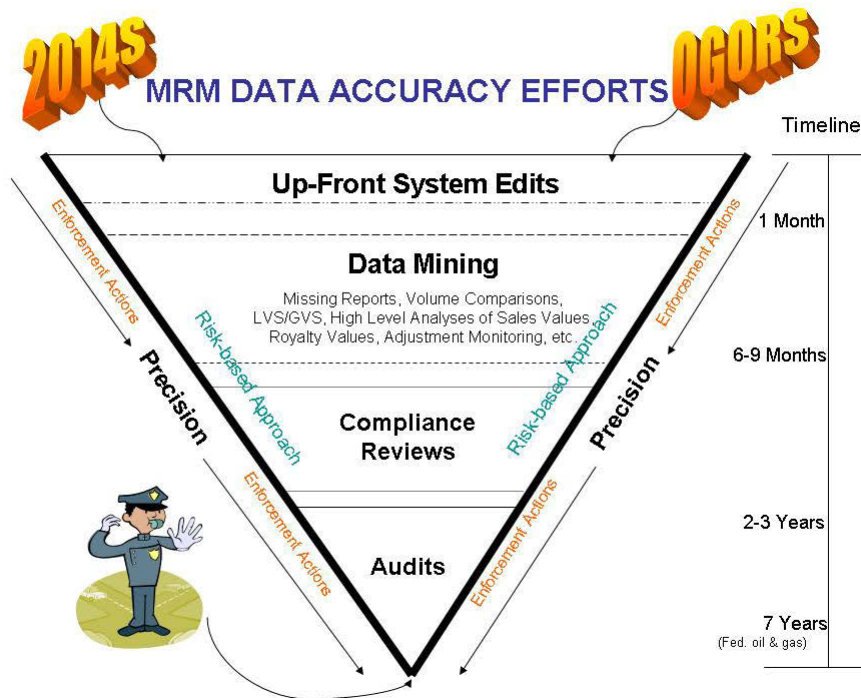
2014S

OGORS

MRM DATA ACCURACY EFFORTS

Timeline

Up-Front System Edits

1 Month

Data Mining

Missing Reports, Volume Comparisons, LVS/GVS, High Level Analyses of Sales Values Royalty Values, Adjustment Monitoring, etc.

6-9 Months

Compliance Reviews

2-3 Years

Audits

7 Years
(Fed. oil & gas)

Enforcement Actions

Precision

Risk-based Approach

Enforcement Actions

Enforcement Actions

Precision

Risk-based Approach

Enforcement Actions